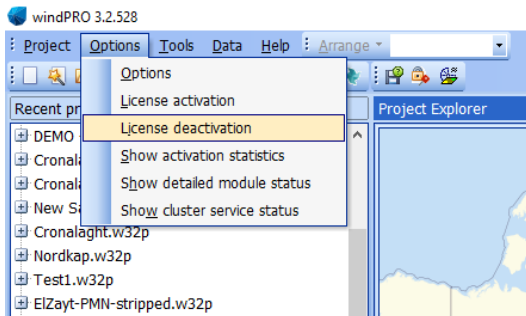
windPRO 3.2.528

Project Options Tools Data Help Arrange

Recent pr

Project Explorer

Options
License activation
License deactivation
Show activation statistics
Show detailed module status
Show cluster service status

DEMO
Cronala
Cronala
New Sa
Cronalaght.w32p
Nordkap.w32p
Test1.w32p
ElZayt-PMN-stripped.w32p